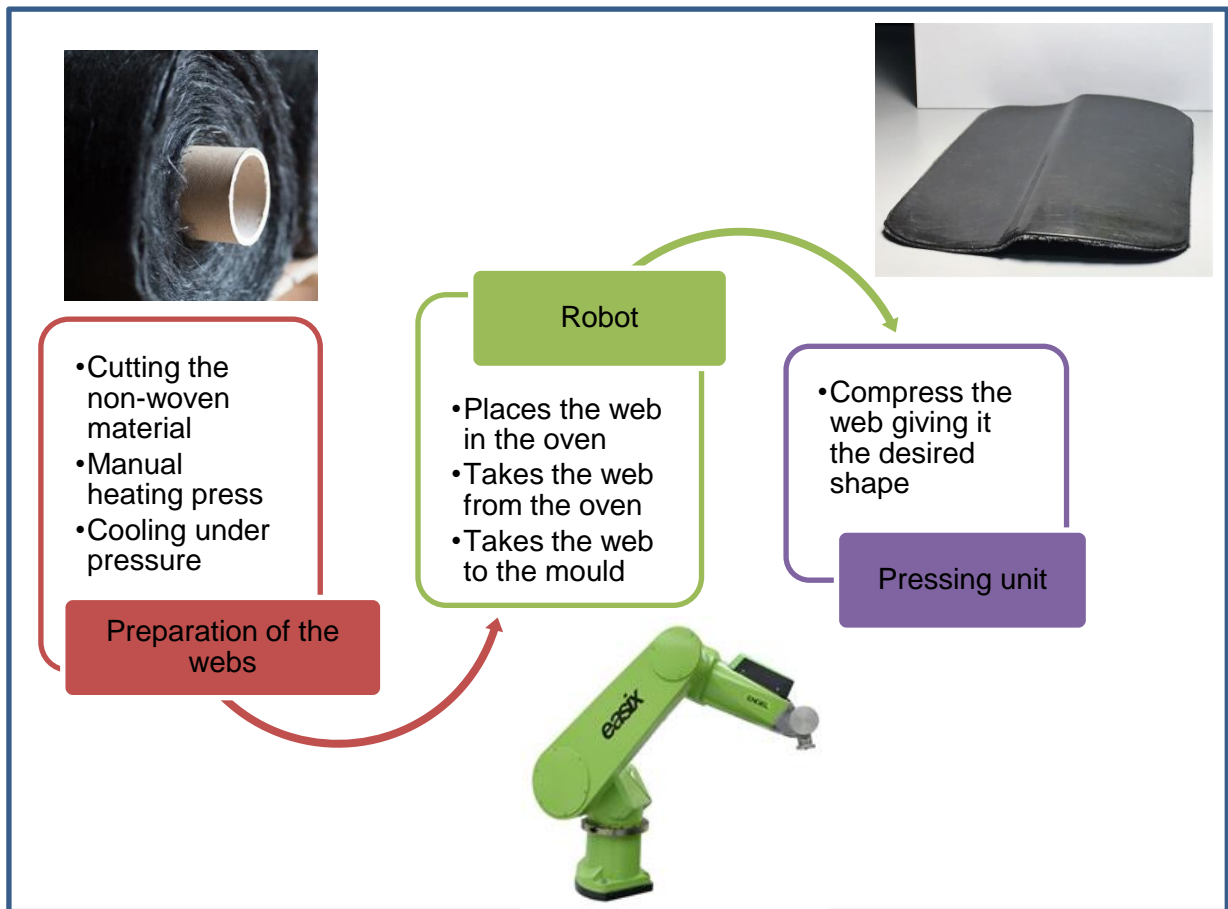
•Cutting the non-woven material
•Manual heating press
•Cooling under pressure

Preparation of the webs

Robot

•Places the web in the oven
•Takes the web from the oven
•Takes the web to the mould

•Compress the web giving it the desired shape

Pressing unit

easix

ENGEL